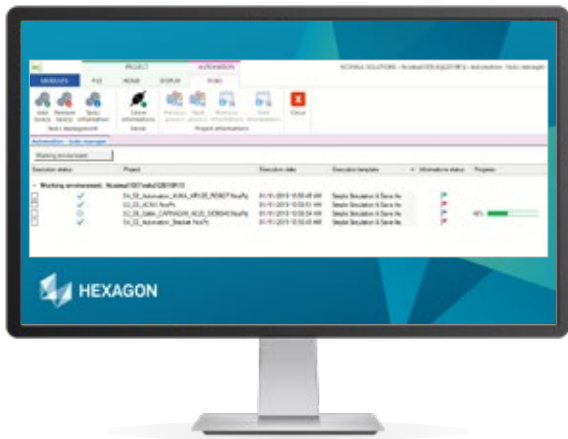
PROJECT
AUTOMATION
FILE
HOME
DISPLAY
TASKS
Add tasks
Remove tasks
Tasks information
Tasks management
Server information
Server
Previous project
Next project
Previous information
Next information
Project informations
Close
Automation - tasks manager
Working environment
Execution status
Project
Execution date
Execution template
Informations status
Progress
Working environment
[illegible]
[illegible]
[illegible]
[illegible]
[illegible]
46%
HEXAGON